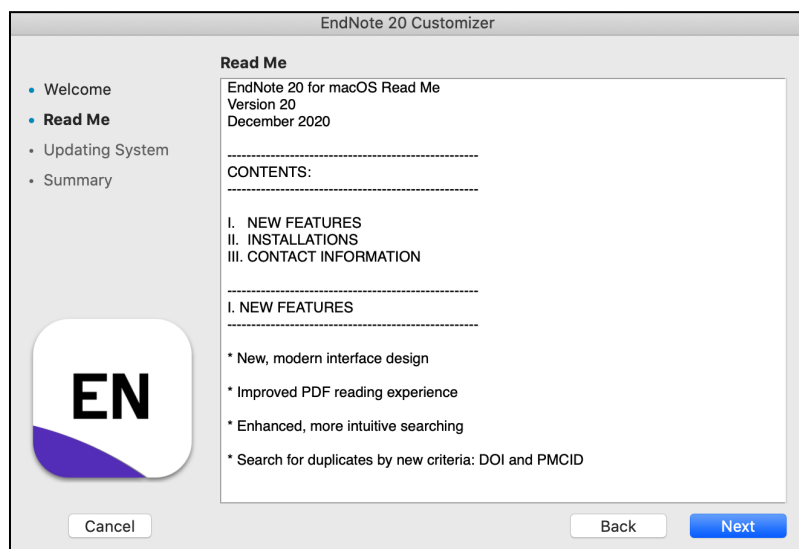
EndNote 20 Customizer

• Welcome
• Read Me
• Updating System
• Summary

EN

Read Me

EndNote 20 for macOS Read Me
Version 20
December 2020

----------------------------------------------------
CONTENTS:
----------------------------------------------------

I. NEW FEATURES
II. INSTALLATIONS
III. CONTACT INFORMATION

----------------------------------------------------
I. NEW FEATURES
----------------------------------------------------

* New, modern interface design

* Improved PDF reading experience

* Enhanced, more intuitive searching

* Search for duplicates by new criteria: DOI and PMCID

Cancel

Back

Next